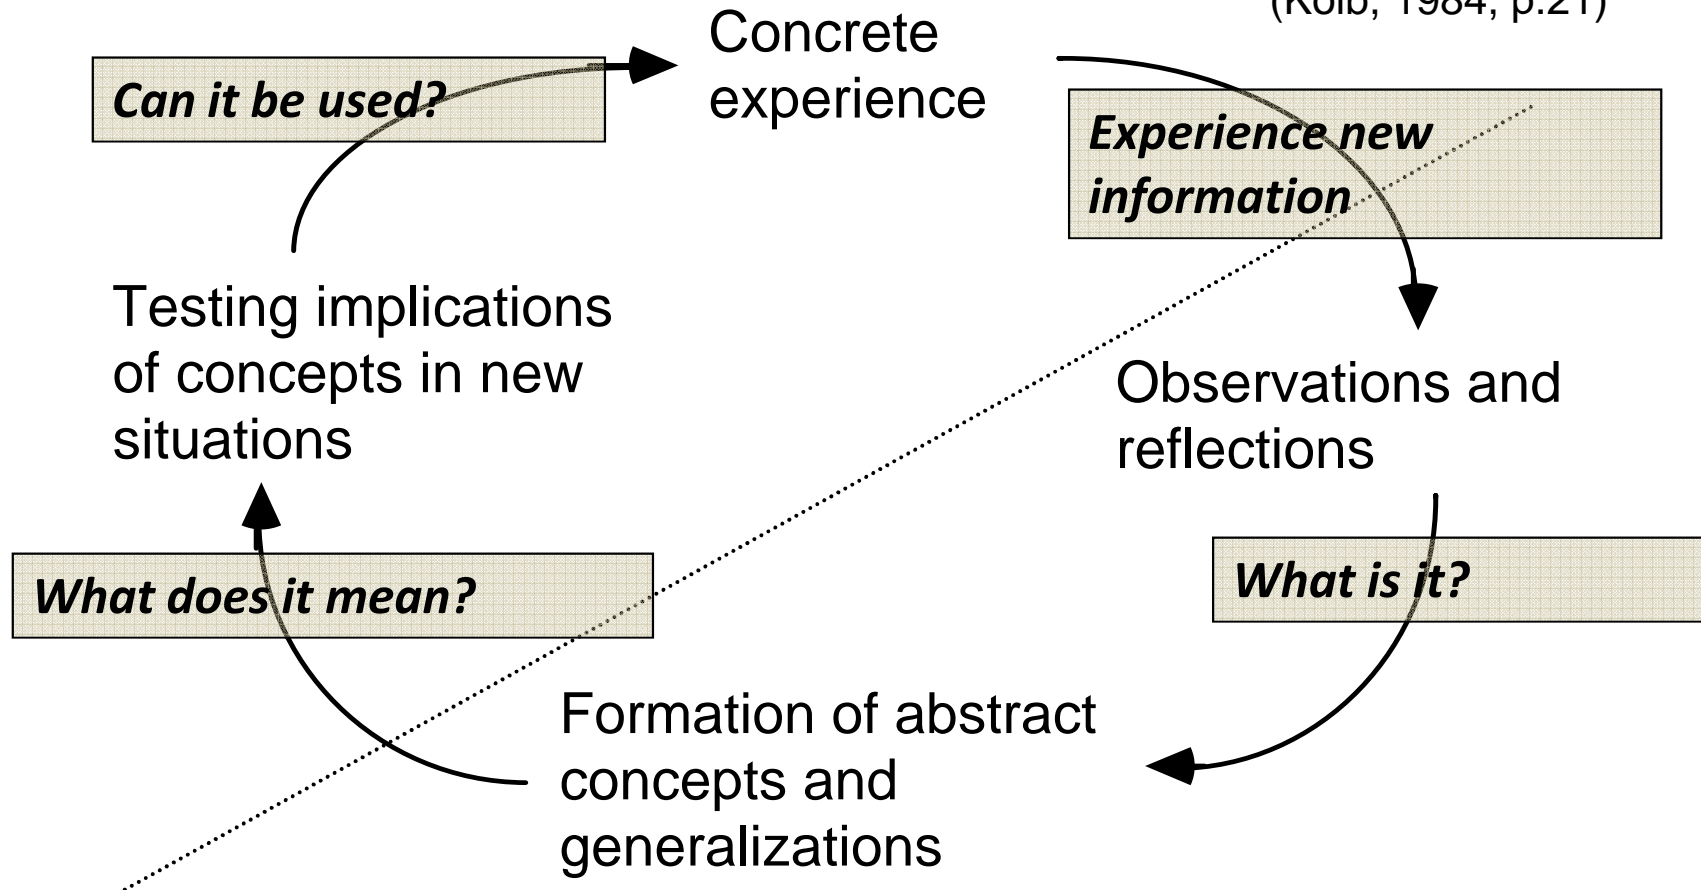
(Kolb, 1984, p.21)

Concrete experience

Can it be used?

Experience new information

Testing implications of concepts in new situations

Observations and reflections

What does it mean?

What is it?

Formation of abstract concepts and generalizations